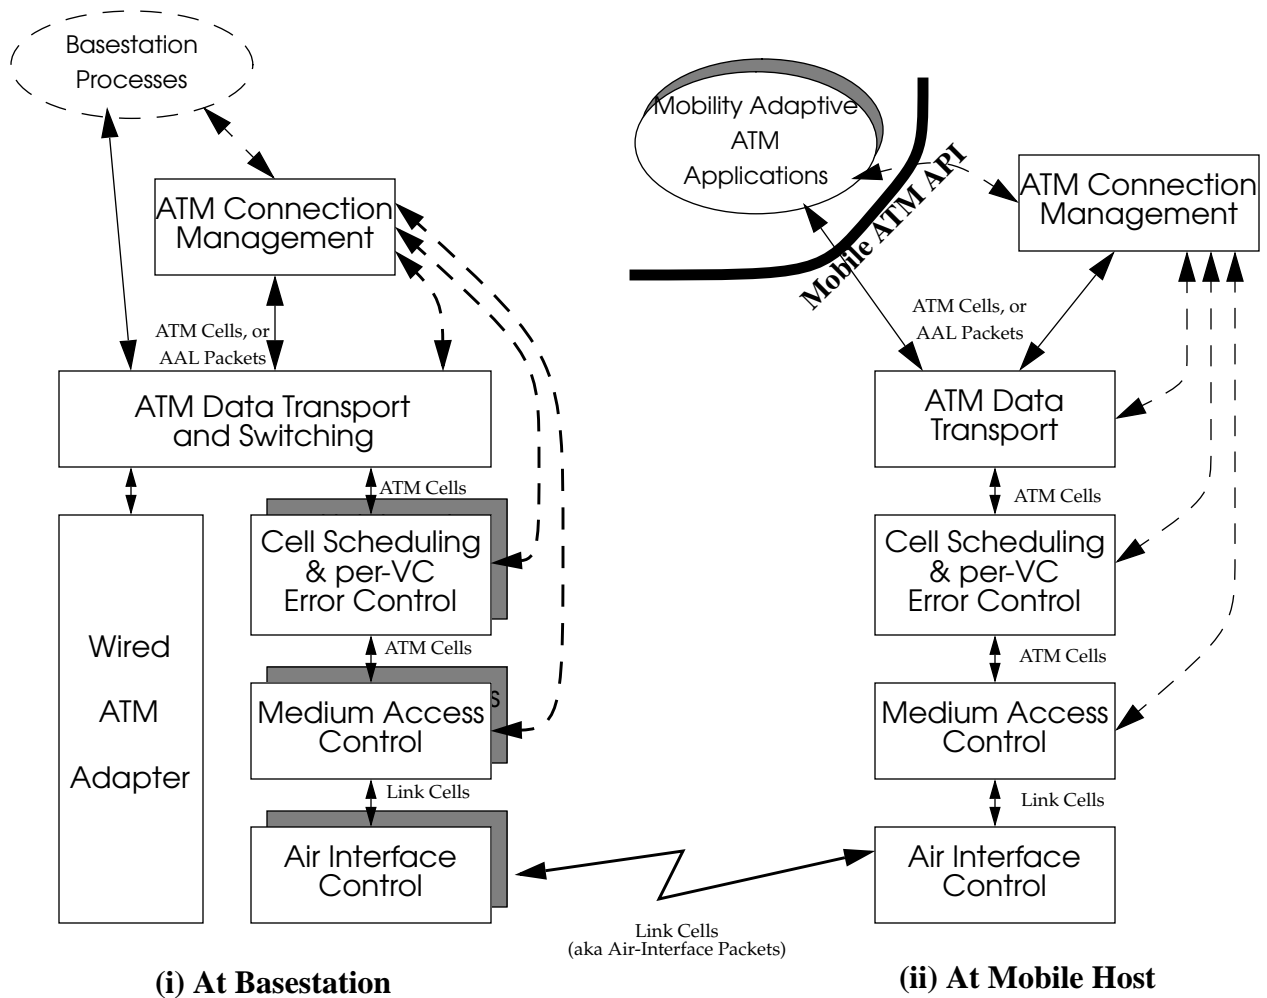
Basestation Processes

ATM Connection Management

ATM Cells, or AAL Packets

ATM Data Transport and Switching

ATM Cells

Wired ATM Adapter

Cell Scheduling & per-VC Error Control

ATM Cells

Medium Access Control

Link Cells

Air Interface Control

Link Cells (aka Air-Interface Packets)

(i) At Basestation

Mobility Adaptive ATM Applications

Mobile ATM API

ATM Connection Management

ATM Cells, or AAL Packets

ATM Data Transport

ATM Cells

Cell Scheduling & per-VC Error Control

ATM Cells

Medium Access Control

Link Cells

Air Interface Control

(ii) At Mobile Host